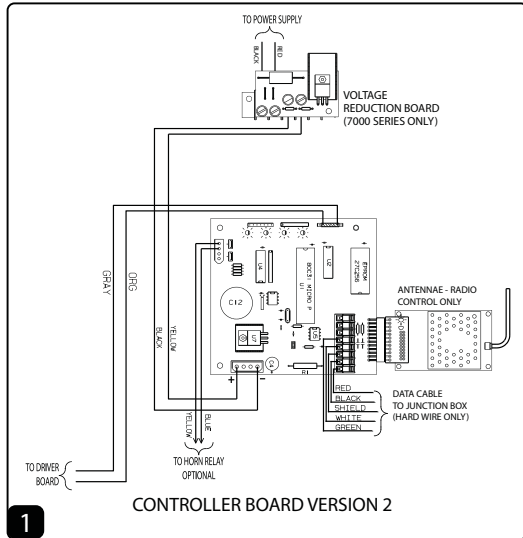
TO POWER SUPPLY

BLACK

RED

VOLTAGE REDUCTION BOARD (7000 SERIES ONLY)

GRAY

ORG

BLACK

YELLOW

C12

U4

BCD3 MICRO P U1

U2

EPROM 27C256

ANTENNAE - RADIO CONTROL ONLY

R1

C4

+

-

RED

BLACK

SHIELD

WHITE

GREEN

DATA CABLE TO JUNCTION BOX (HARD WIRE ONLY)

YELLOW

BLUE

TO HORN RELAY OPTIONAL

TO DRIVER BOARD

CONTROLLER BOARD VERSION 2

1